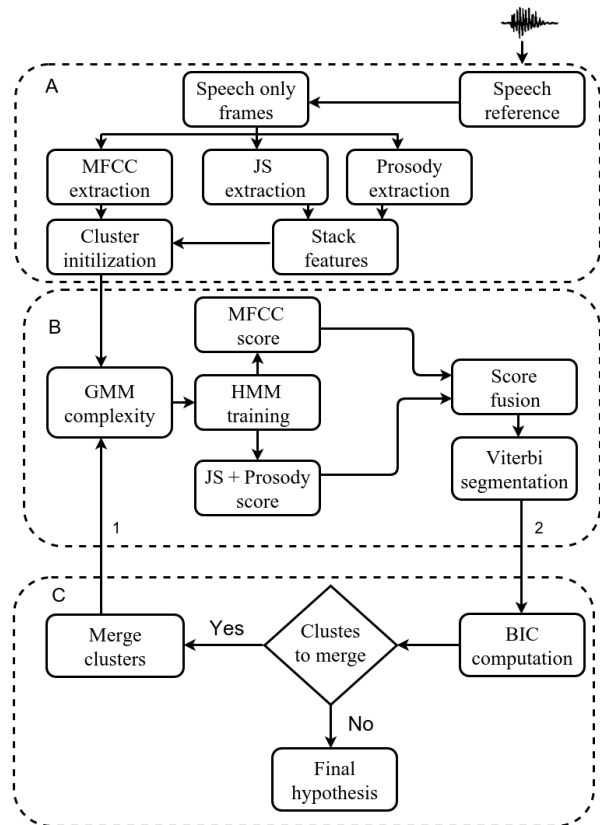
A

Speech reference

Speech only frames

MFCC extraction

JS extraction

Prosody extraction

Cluster initilization

Stack features

B

MFCC score

GMM complexity

HMM training

Score fusion

JS + Prosody score

Viterbi segmentation

1

2

C

Merge clusters

Yes

Clustes to merge

BIC computation

No

Final hypothesis